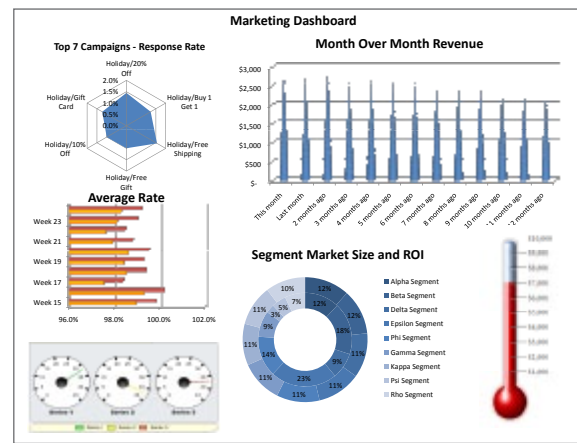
Marketing Dashboard

Top 7 Campaigns - Response Rate

Holiday/20% Off
Holiday/Buy 1 Get 1
Holiday/Free Shipping
Holiday/Free Gift
Holiday/10% Off
Holiday/Gift Card
2.0%
1.5%
1.0%
0.5%
0.0%

Month Over Month Revenue

$3,000
$2,500
$2,000
$1,500
$1,000
$500
$-

This month
Last month
2 months ago
3 months ago
4 months ago
5 months ago
6 months ago
7 months ago
8 months ago
9 months ago
10 months ago
11 months ago
12 months ago

Average Rate

Week 23
Week 21
Week 19
Week 17
Week 15
96.0%
98.0%
100.0%
102.0%

Segment Market Size and ROI

10%
7%
12%
12%
11%
5%
3%
12%
18%
9%
9%
11%
11%
14%
9%
11%
23%
11%
11%
11%

Alpha Segment
Beta Segment
Delta Segment
Epsilon Segment
Phi Segment
Gamma Segment
Kappa Segment
Psi Segment
Rho Segment

Series 1
Series 2
Series 3
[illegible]